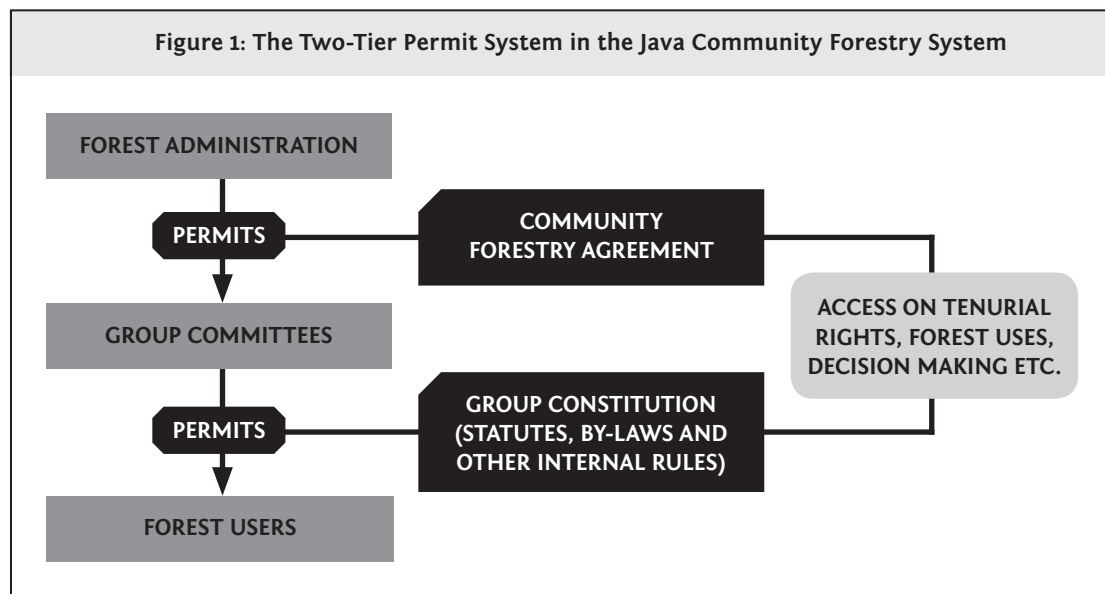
Figure 1: The Two-Tier Permit System in the Java Community Forestry System

FOREST ADMINISTRATION

PERMITS

COMMUNITY FORESTRY AGREEMENT

GROUP COMMITTEES

ACCESS ON TENURIAL RIGHTS, FOREST USES, DECISION MAKING ETC.

PERMITS

GROUP CONSTITUTION (STATUTES, BY-LAWS AND OTHER INTERNAL RULES)

FOREST USERS